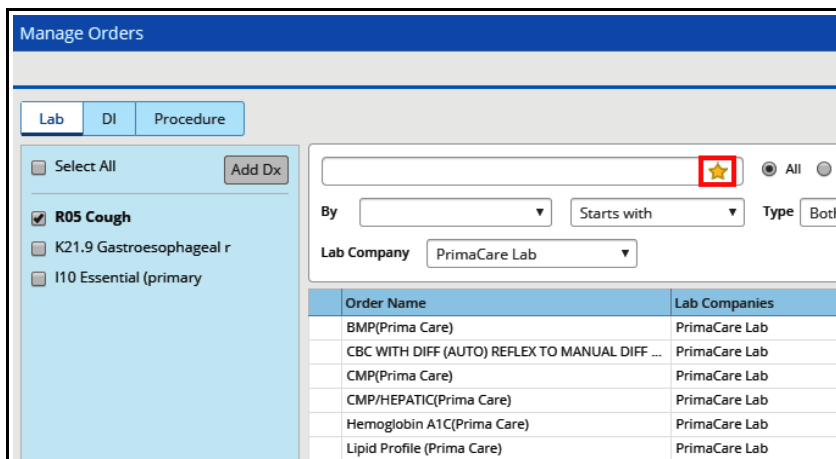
Manage Orders

Lab DI Procedure

Select All Add Dx

R05 Cough

K21.9 Gastroesophageal r

I10 Essential (primary

All

By

Starts with

Type Both

Lab Company PrimaCare Lab

| Order Name | Lab Companies |
|---|---|
| BMP(Prima Care) | PrimaCare Lab |
| CBC WITH DIFF (AUTO) REFLEX TO MANUAL DIFF ... | PrimaCare Lab |
| CMP(Prima Care) | PrimaCare Lab |
| CMP/HEPATIC(Prima Care) | PrimaCare Lab |
| Hemoglobin A1C(Prima Care) | PrimaCare Lab |
| Lipid Profile (Prima Care) | PrimaCare Lab |